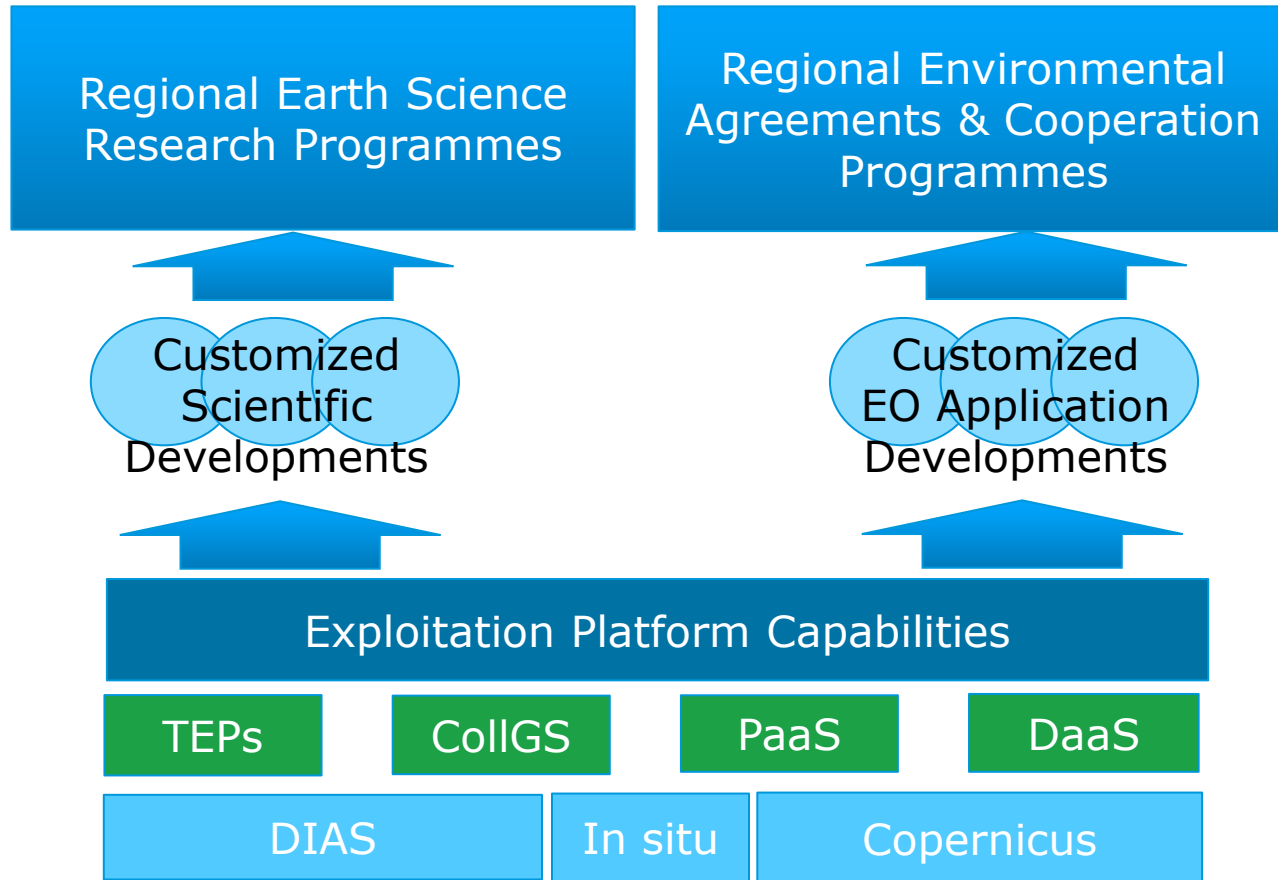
Regional Earth Science Research Programmes

Regional Environmental Agreements & Cooperation Programmes

Customized Scientific Developments

Customized EO Application Developments

Exploitation Platform Capabilities

TEPs

CollGS

PaaS

DaaS

DIAS

In situ

Copernicus